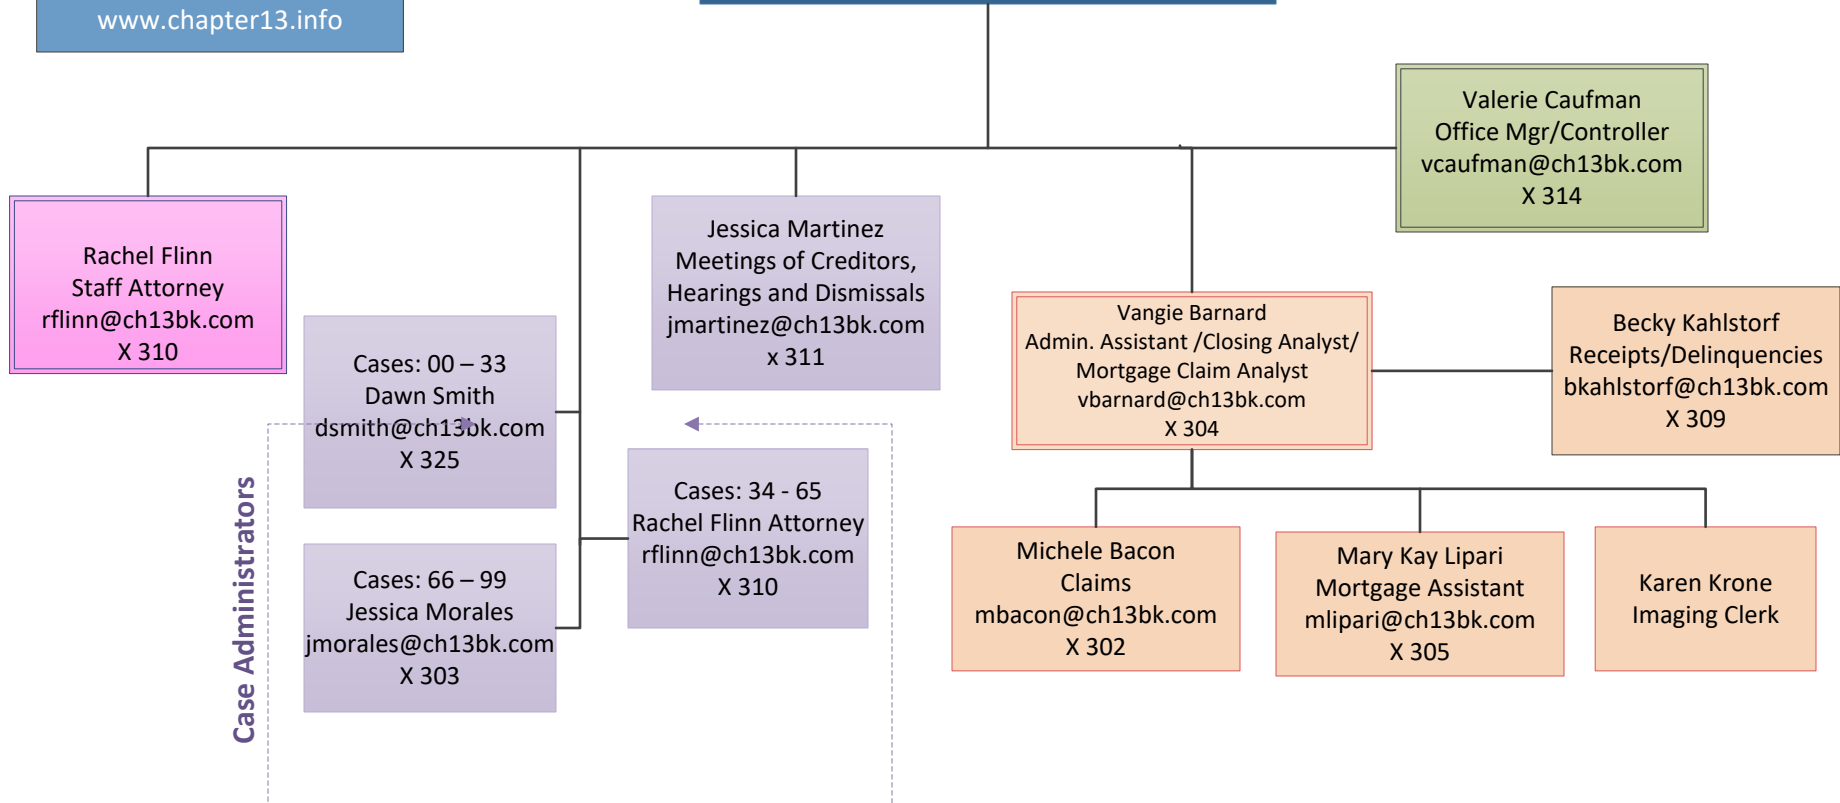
www.chapter13.info

Valerie Caufman
Office Mgr/Controller
vcaufman@ch13bk.com
X 314

Rachel Flinn
Staff Attorney
rflinn@ch13bk.com
X 310

Jessica Martinez
Meetings of Creditors,
Hearings and Dismissals
jmartinez@ch13bk.com
x 311

Vangie Barnard
Admin. Assistant /Closing Analyst/
Mortgage Claim Analyst
vbarnard@ch13bk.com
X 304

Becky Kahlstorf
Receipts/Delinquencies
bkahlstorf@ch13bk.com
X 309

Case Administrators

Cases: 00 – 33
Dawn Smith
dsmith@ch13bk.com
X 325

Cases: 34 - 65
Rachel Flinn Attorney
rflinn@ch13bk.com
X 310

Cases: 66 – 99
Jessica Morales
jmorales@ch13bk.com
X 303

Michele Bacon
Claims
mbacon@ch13bk.com
X 302

Mary Kay Lipari
Mortgage Assistant
mlipari@ch13bk.com
X 305

Karen Krone
Imaging Clerk